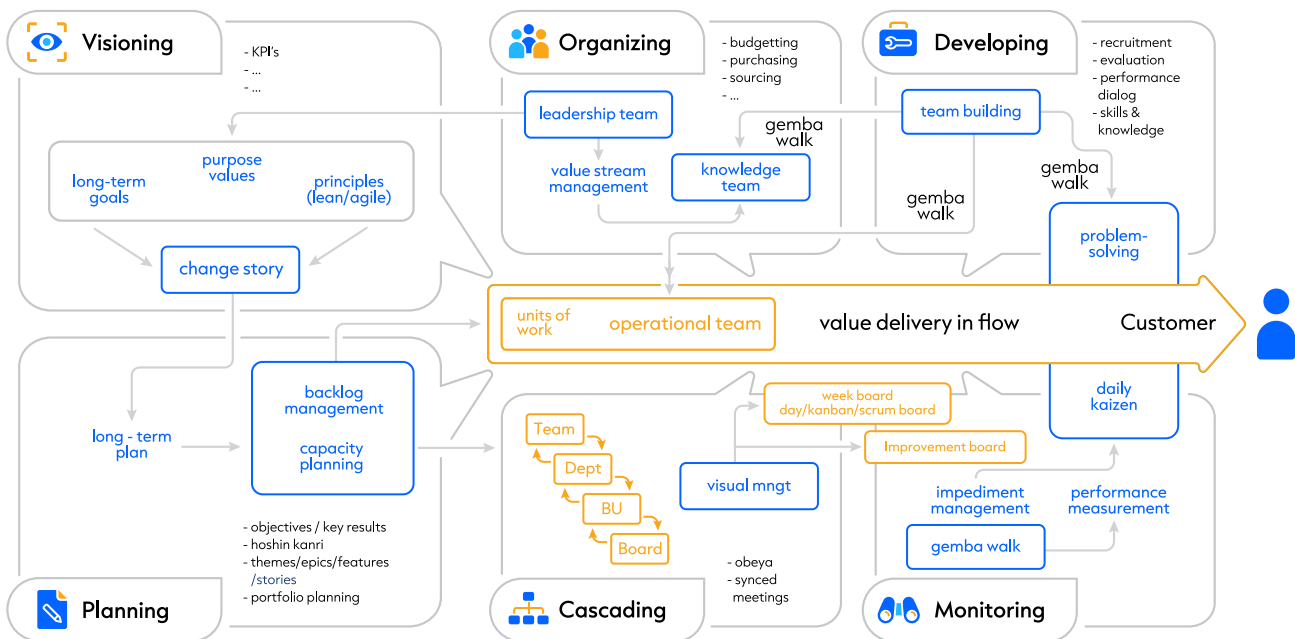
Visioning

- KPI's
- ...
- ...

purpose values

long-term goals

principles (lean/agile)

change story

Organizing

- budgetting
- purchasing
- sourcing
- ...

leadership team

value stream management

gemba walk

knowledge team

Developing

- recruitment
- evaluation
- performance dialog
- skills & knowledge

team building

gemba walk

gemba walk

problem-solving

units of work

operational team

value delivery in flow

Customer

daily kaizen

long - term plan

backlog management

capacity planning

- objectives / key results
- hoshin kanri
- themes/epics/features /stories
- portfolio planning

Planning

Team

Dept

BU

Board

visual mngt

week board day/kanban/scrum board

Improvement board

- obeya
- synced meetings

Cascading

impediment management

performance measurement

gemba walk

Monitoring